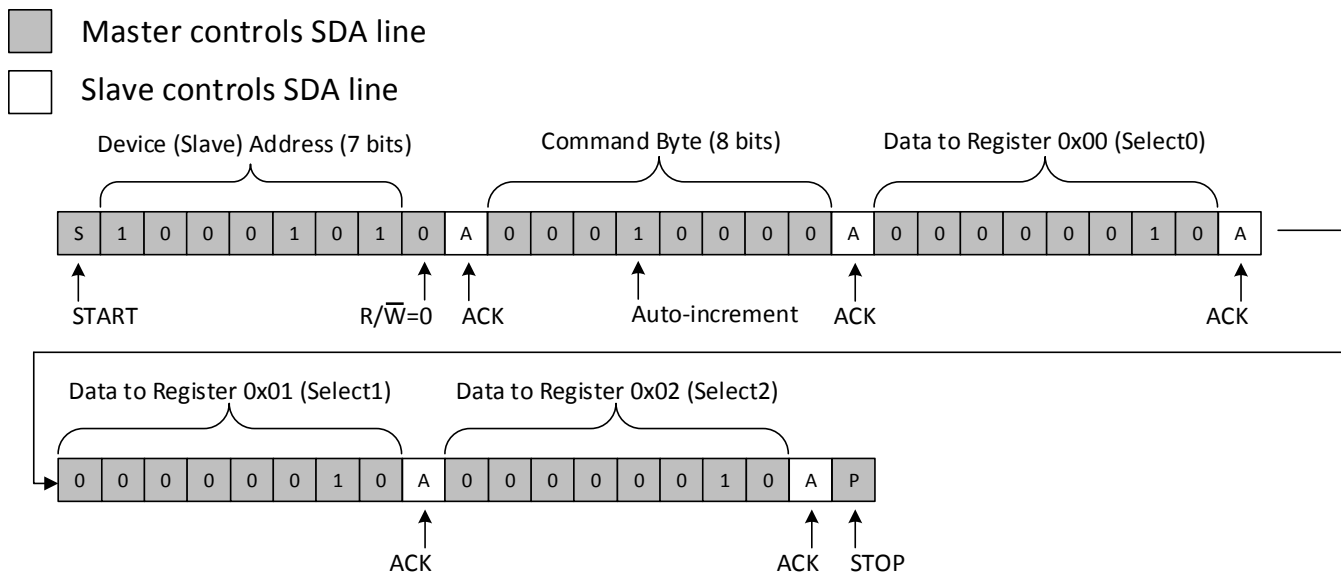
Master controls SDA line

Slave controls SDA line

Device (Slave) Address (7 bits)

Command Byte (8 bits)

Data to Register 0x00 (Select0)

| S | 1 | 0 | 0 | 0 | 1 | 0 | 1 | 0 | A | 0 | 0 | 0 | 1 | 0 | 0 | 0 | 0 | A | 0 | 0 | 0 | 0 | 0 | 0 | 1 | 0 | A |
|---|---|---|---|---|---|---|---|---|---|---|---|---|---|---|---|---|---|---|---|---|---|---|---|---|---|---|---|

START

$R/\overline{W}=0$

ACK

Auto-increment

ACK

ACK

Data to Register 0x01 (Select1)

Data to Register 0x02 (Select2)

| 0 | 0 | 0 | 0 | 0 | 0 | 1 | 0 | A | 0 | 0 | 0 | 0 | 0 | 0 | 1 | 0 | A | P |
|---|---|---|---|---|---|---|---|---|---|---|---|---|---|---|---|---|---|---|

ACK

ACK

STOP